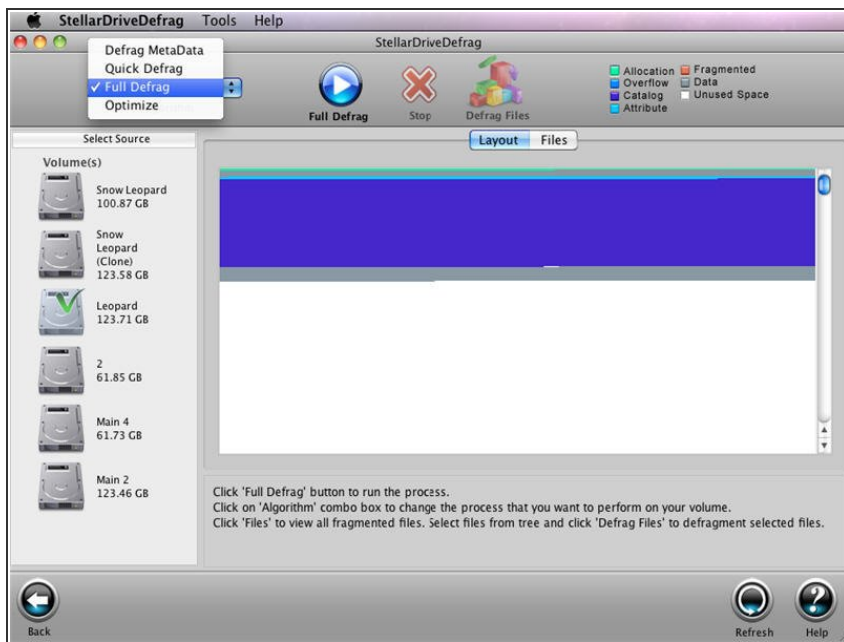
StellarDriveDefrag Tools Help

StellarDriveDefrag

Defrag MetaData
Quick Defrag
✓ Full Defrag
Optimize

Full Defrag
Stop
Defrag Files

Allocation
Overflow
Catalog
Attribute
Fragmented
Data
Unused Space

Select Source

Volume(s)

Snow Leopard
100.87 GB

Snow Leopard (Clone)
123.58 GB

Leopard
123.71 GB

2
61.85 GB

Main 4
61.73 GB

Main 2
123.46 GB

Layout Files

Click 'Full Defrag' button to run the process.
Click on 'Algorithm' combo box to change the process that you want to perform on your volume.
Click 'Files' to view all fragmented files. Select files from tree and click 'Defrag Files' to defragment selected files.

Back
Refresh
Help